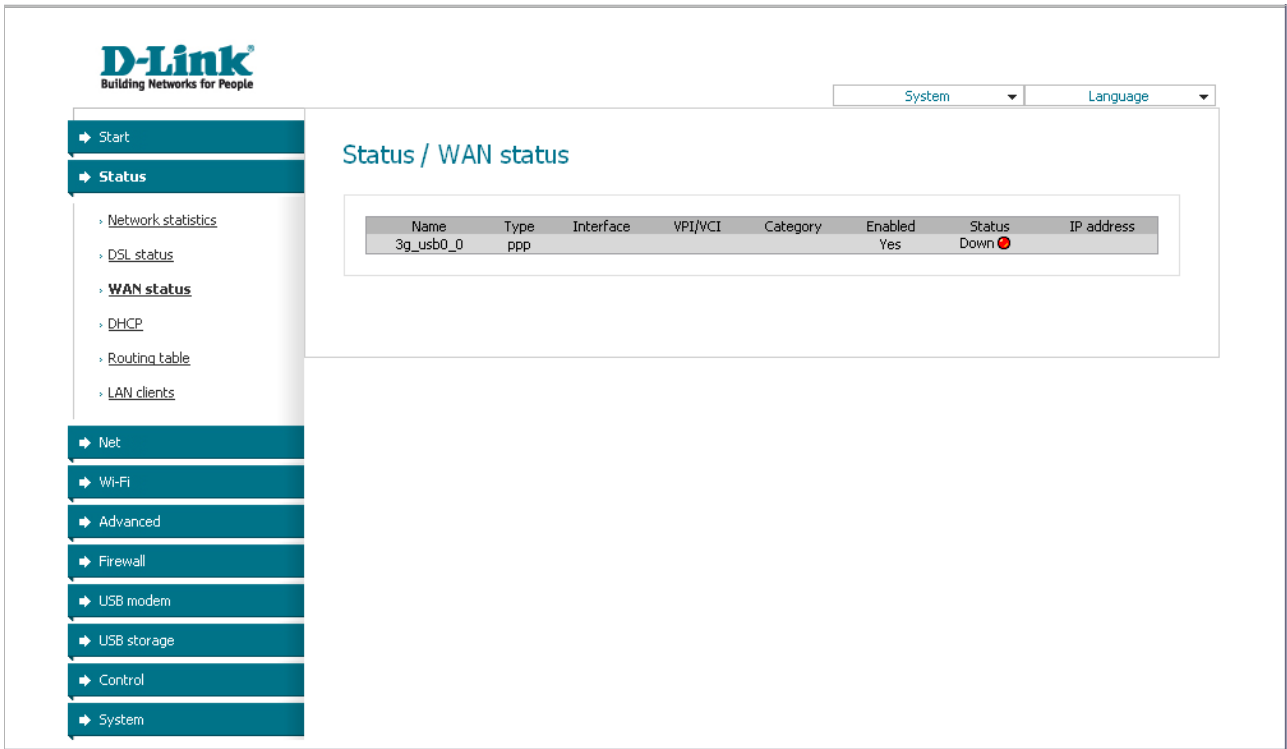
D-Link®
Building Networks for People

System
Language

Start
Status
Network statistics
DSL status
WAN status
DHCP
Routing table
LAN clients
Net
Wi-Fi
Advanced
Firewall
USB modem
USB storage
Control
System

Status / WAN status

| Name | Type | Interface | VPI/VCI | Category | Enabled | Status | IP address |
|---|---|---|---|---|---|---|---|
| 3g_usb0_0 | ppp | | | | Yes | Down | |